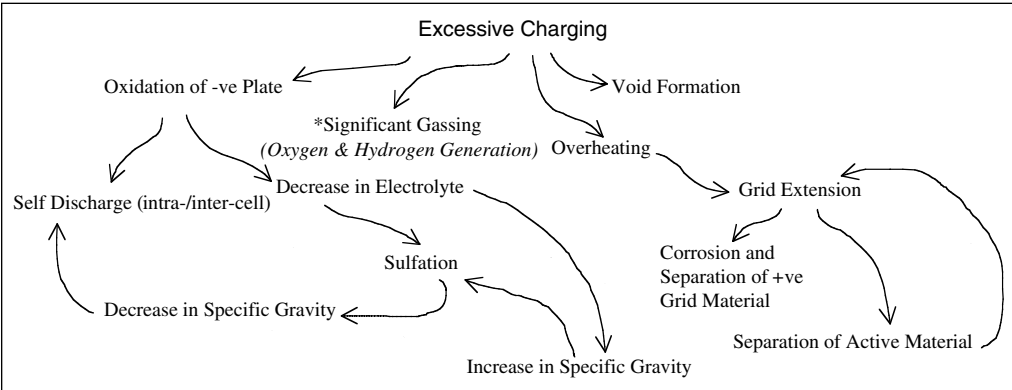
Excessive Charging

Oxidation of -ve Plate

*Significant Gassing
(Oxygen & Hydrogen Generation)

Void Formation

Overheating

Self Discharge (intra-/inter-cell)

Decrease in Electrolyte

Grid Extension

Sulfation

Corrosion and Separation of +ve Grid Material

Decrease in Specific Gravity

Separation of Active Material

Increase in Specific Gravity